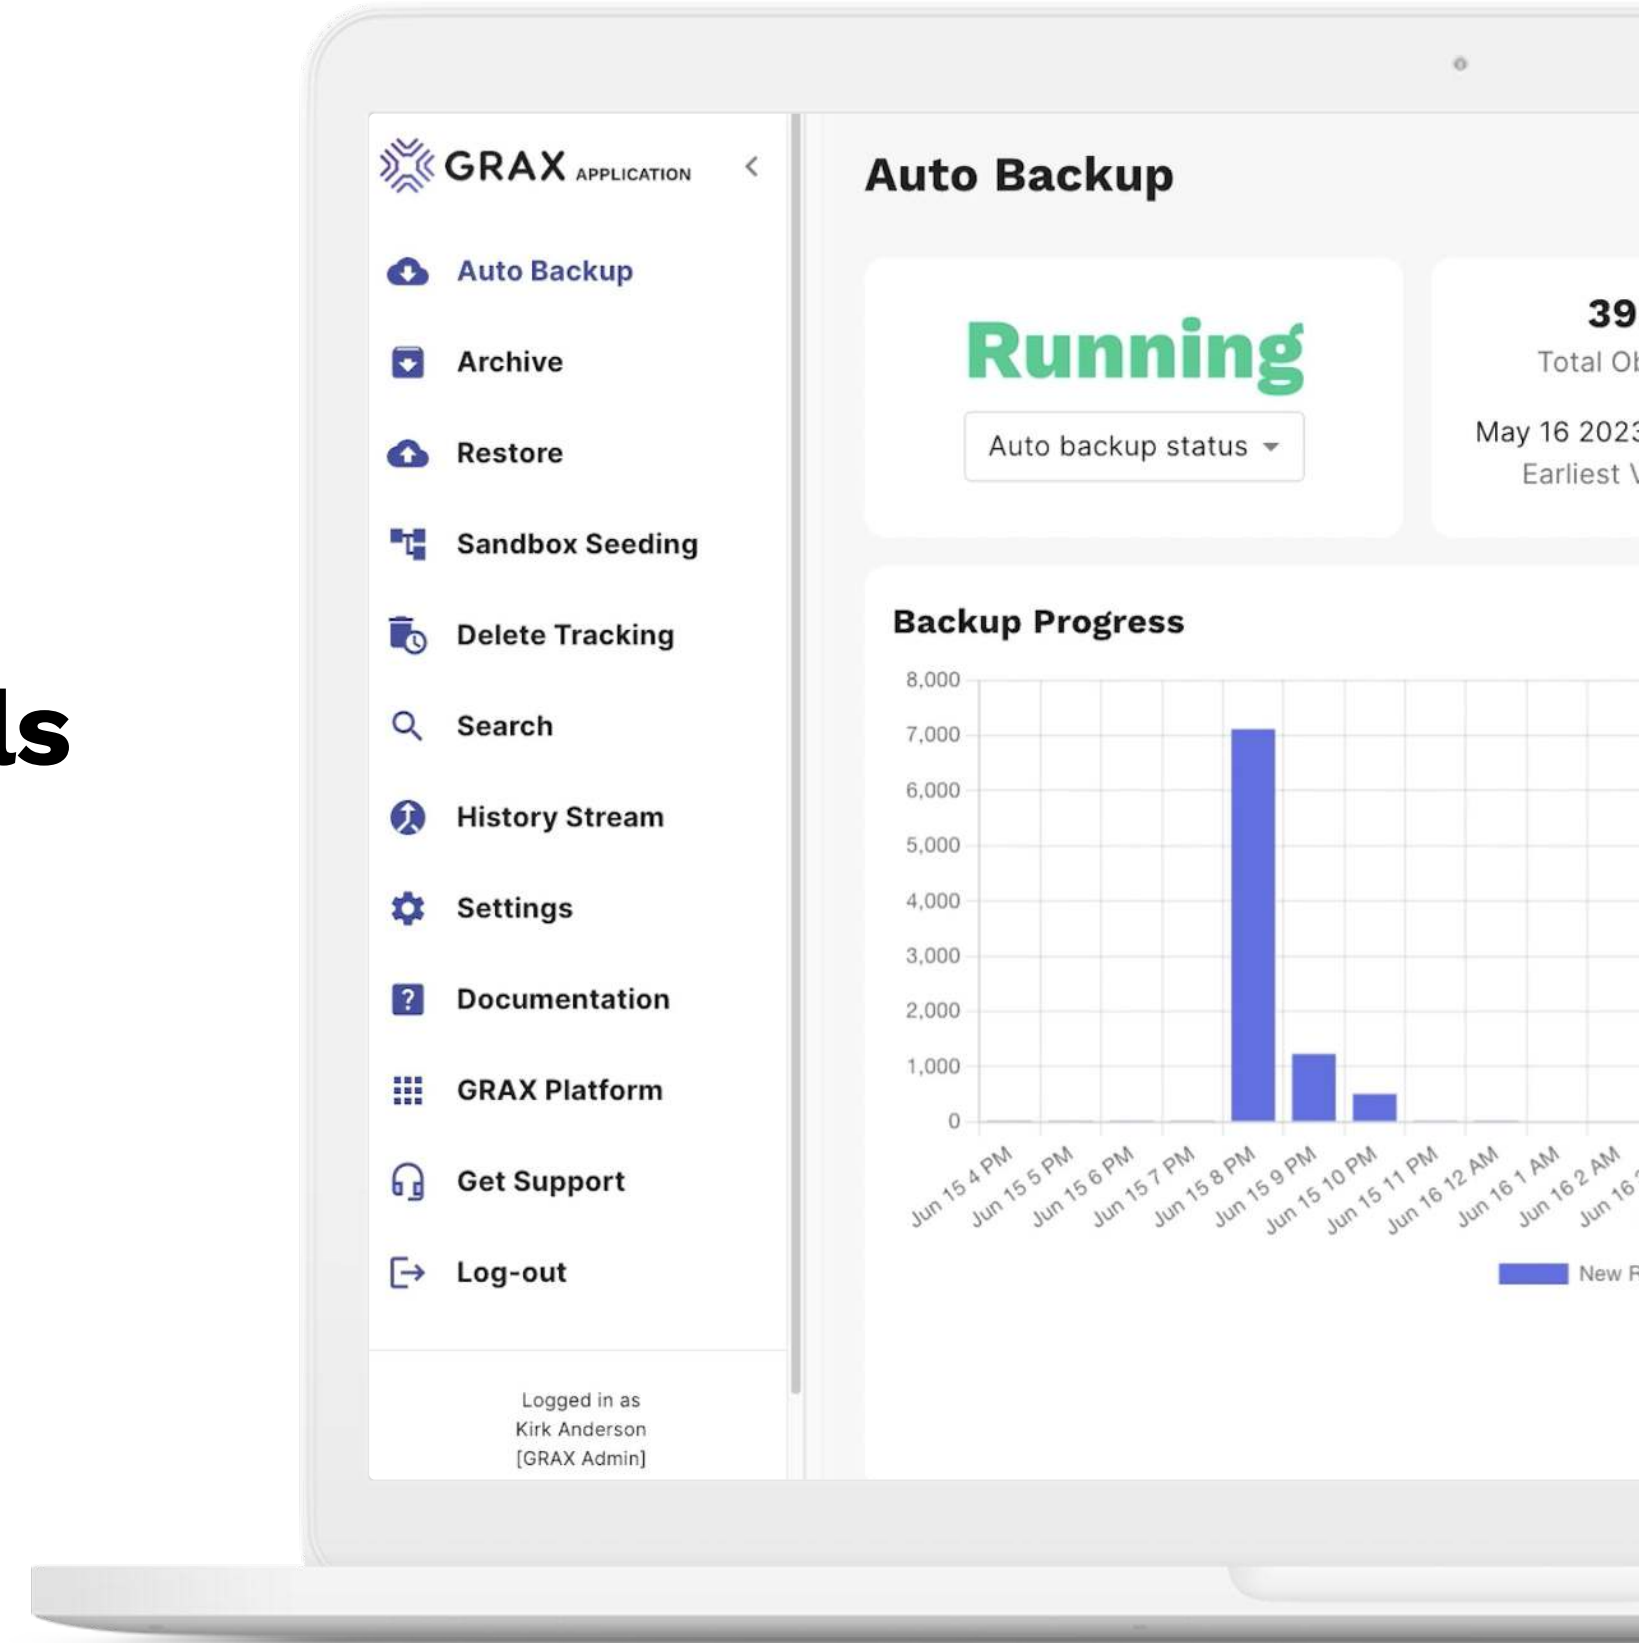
ls

GRAX APPLICATION

Auto Backup

Archive

Restore

Sandbox Seeding

Delete Tracking

Search

History Stream

Settings

Documentation

GRAX Platform

Get Support

Log-out

Logged in as
Kirk Anderson
[GRAX Admin]

Auto Backup

Running

Auto backup status

39

Total Ob

May 16 2023

Earliest

Backup Progress

8,000
7,000
6,000
5,000
4,000
3,000
2,000
1,000
0

Jun 15 4 PM
Jun 15 5 PM
Jun 15 6 PM
Jun 15 7 PM
Jun 15 8 PM
Jun 15 9 PM
Jun 15 10 PM
Jun 15 11 PM
Jun 16 12 AM
Jun 16 1 AM
Jun 16 2 AM
Jun 16

New R